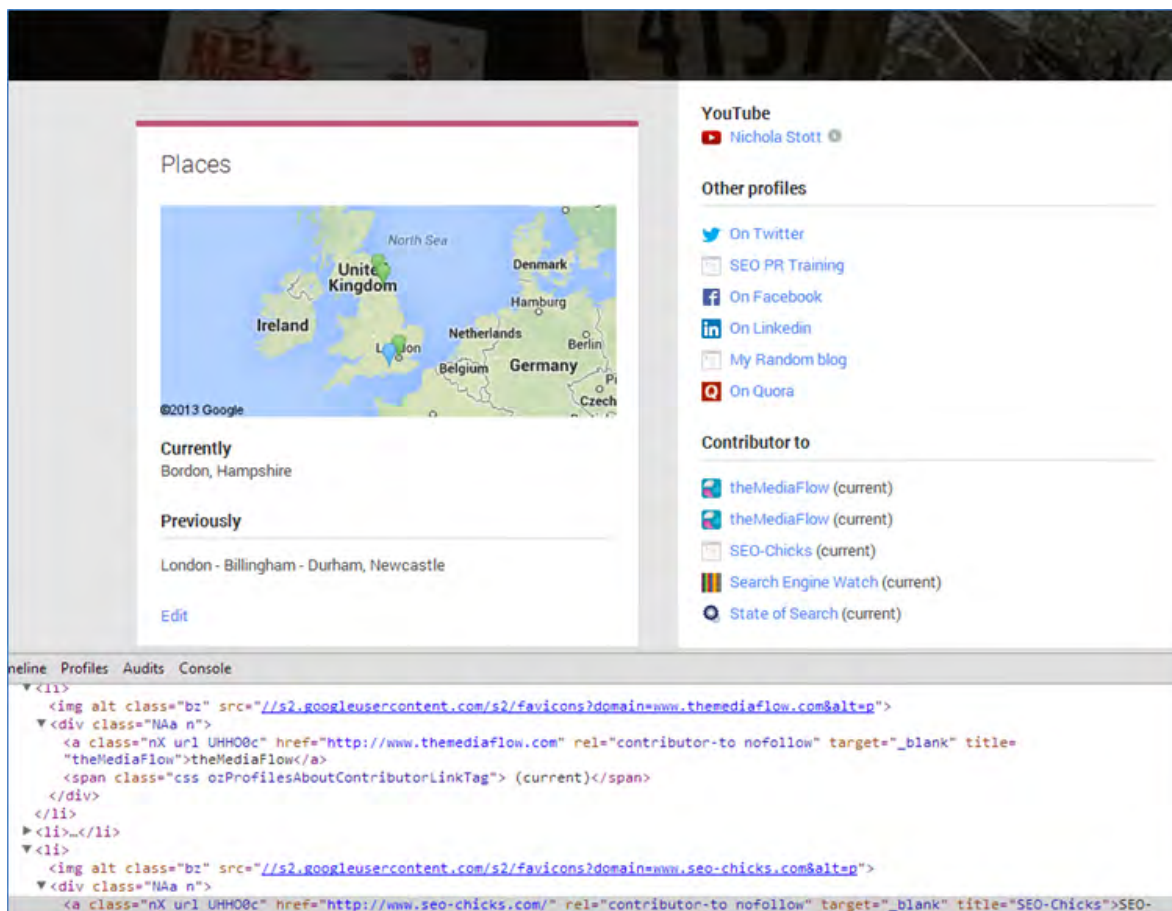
Places

North Sea
United Kingdom
Denmark
Hamburg
Ireland
Netherlands
Berlin
London
Belgium
Germany
Czech
©2013 Google

Currently
Bordon, Hampshire

Previously
London - Billingham - Durham, Newcastle

Edit

YouTube
Nichola Stott

Other profiles
On Twitter
SEO PR Training
On Facebook
On Linkedin
My Random blog
On Quora

Contributor to
theMediaFlow (current)
theMediaFlow (current)
SEO-Chicks (current)
Search Engine Watch (current)
State of Search (current)

neline Profiles Audits Console

▼<li>
<img alt class="bz" src="//s2.googleusercontent.com/s2/favicons?domain=www.themediaflow.com&alt=p">
▼<div class="NAa n">
<a class="nX url UHHO0c" href="http://www.themediaflow.com" rel="contributor-to nofollow" target="_blank" title="theMediaFlow">theMediaFlow</a>
<span class="css ozProfilesAboutContributorLinkTag"> (current)</span>
</div>
</li>
►<li>…</li>
▼<li>
<img alt class="bz" src="//s2.googleusercontent.com/s2/favicons?domain=www.seo-chicks.com&alt=p">
▼<div class="NAa n">
<a class="nX url UHHO0c" href="http://www.seo-chicks.com/" rel="contributor-to nofollow" target="_blank" title="SEO-Chicks">SEO-